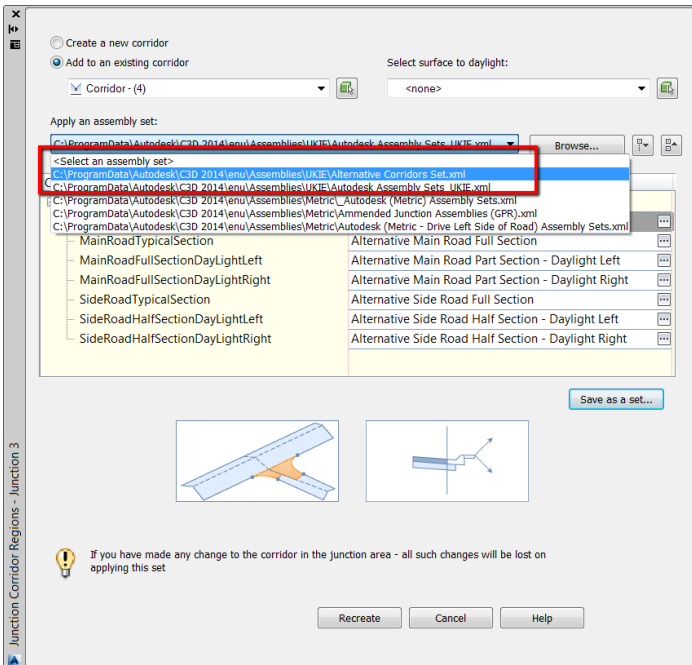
Create a new corridor

Add to an existing corridor

Corridor - (4)

Select surface to daylight:

<none>

Apply an assembly set:

C:\ProgramData\Autodesk\C3D 2014\enu\Assemblies\UKIE\Autodesk Assembly Sets_UKIE.xml

Browse...

<Select an assembly set>
C:\ProgramData\Autodesk\C3D 2014\enu\Assemblies\UKIE\Alternative Corridors Set.xml
C:\ProgramData\Autodesk\C3D 2014\enu\Assemblies\UKIE\Autodesk Assembly Sets_UKIE.xml
C:\ProgramData\Autodesk\C3D 2014\enu\Assemblies\Metric\_Autodesk (Metric) Assembly Sets.xml
C:\ProgramData\Autodesk\C3D 2014\enu\Assemblies\Metric\Ammended Junction Assemblies (GPR).xml
C:\ProgramData\Autodesk\C3D 2014\enu\Assemblies\Metric\Autodesk (Metric - Drive Left Side of Road) Assembly Sets.xml

| | |
|---|---|
| MainRoadTypicalSection | Alternative Main Road Full Section |
| MainRoadFullSectionDayLightLeft | Alternative Main Road Part Section - Daylight Left |
| MainRoadFullSectionDayLightRight | Alternative Main Road Part Section - Daylight Right |
| SideRoadTypicalSection | Alternative Side Road Full Section |
| SideRoadHalfSectionDayLightLeft | Alternative Side Road Half Section - Daylight Left |
| SideRoadHalfSectionDayLightRight | Alternative Side Road Half Section - Daylight Right |

Save as a set...

If you have made any change to the corridor in the junction area - all such changes will be lost on applying this set

Recreate

Cancel

Help

Junction Corridor Regions - Junction 3